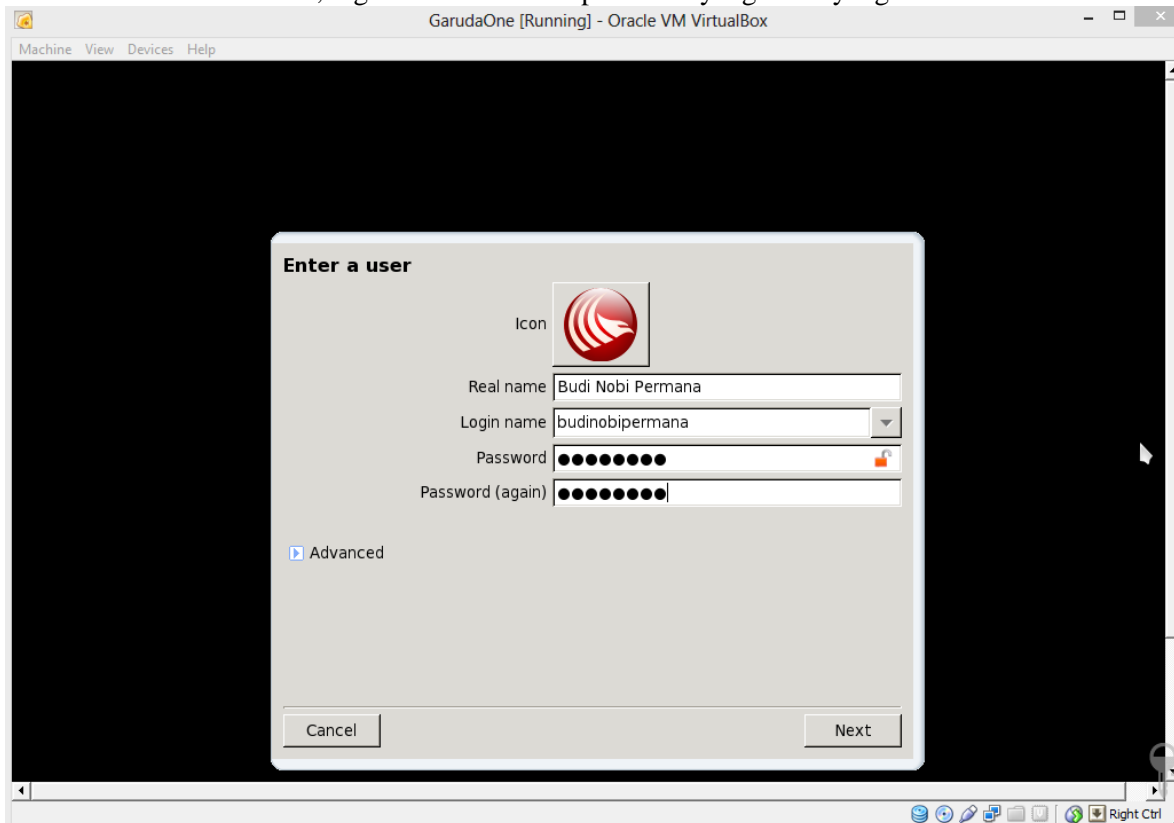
GarudaOne [Running] - Oracle VM VirtualBox

Machine View Devices Help

Enter a user

Icon

Real name Budi Nobi Permana

Login name budinobipermana

Password ●●●●●●●●●

Password (again) ●●●●●●●●●

Advanced

Cancel

Next

Right Ctrl